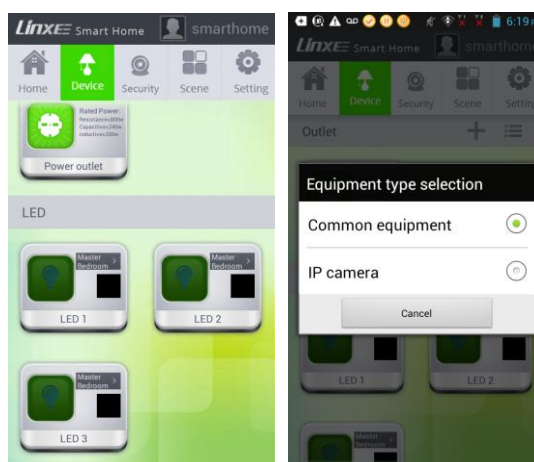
LINXE Smart Home smarthome

Home Device Security Scene Setting

Rated Power: Resistance≤800w Capacitive≤240w Inductive≤200w

Power outlet

LED

Master Bedroom

LED 1

Master Bedroom

LED 2

Master Bedroom

LED 3

6:19

LINXE Smart Home smarthome

Home Device Security Scene Setting

Outlet

Equipment type selection

Common equipment

IP camera

Cancel

LED 1

LED 2

Master Bedroom